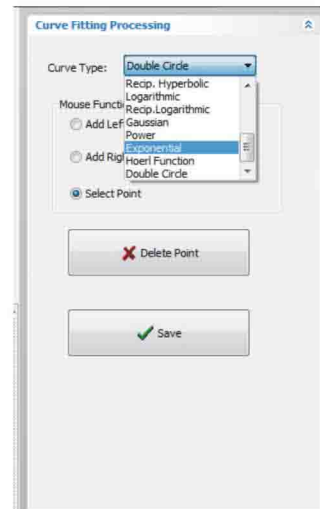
Curve Fitting Processing

Curve Type: Double Circle

Recip. Hyperbolic
Logarithmic
Recip.Logarithmic
Gaussian
Power
Exponential
Hoerl Function
Double Circle

Mouse Functi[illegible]

Add Lef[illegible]

Add Rig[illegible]

Select Point

Delete Point

Save